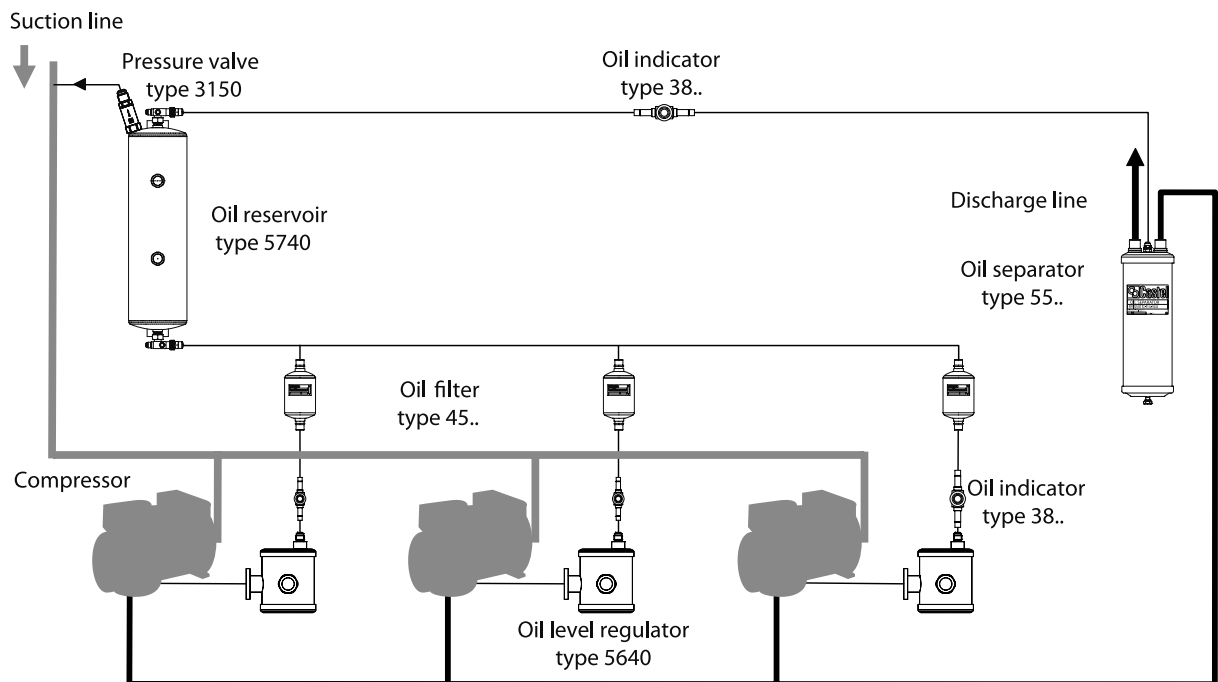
Suction line

Pressure valve
type 3150

Oil indicator
type 38..

Oil reservoir
type 5740

Discharge line

Oil separator
type 55..

Castel

Oil filter
type 45..

Compressor

Oil indicator
type 38..

Oil level regulator
type 5640